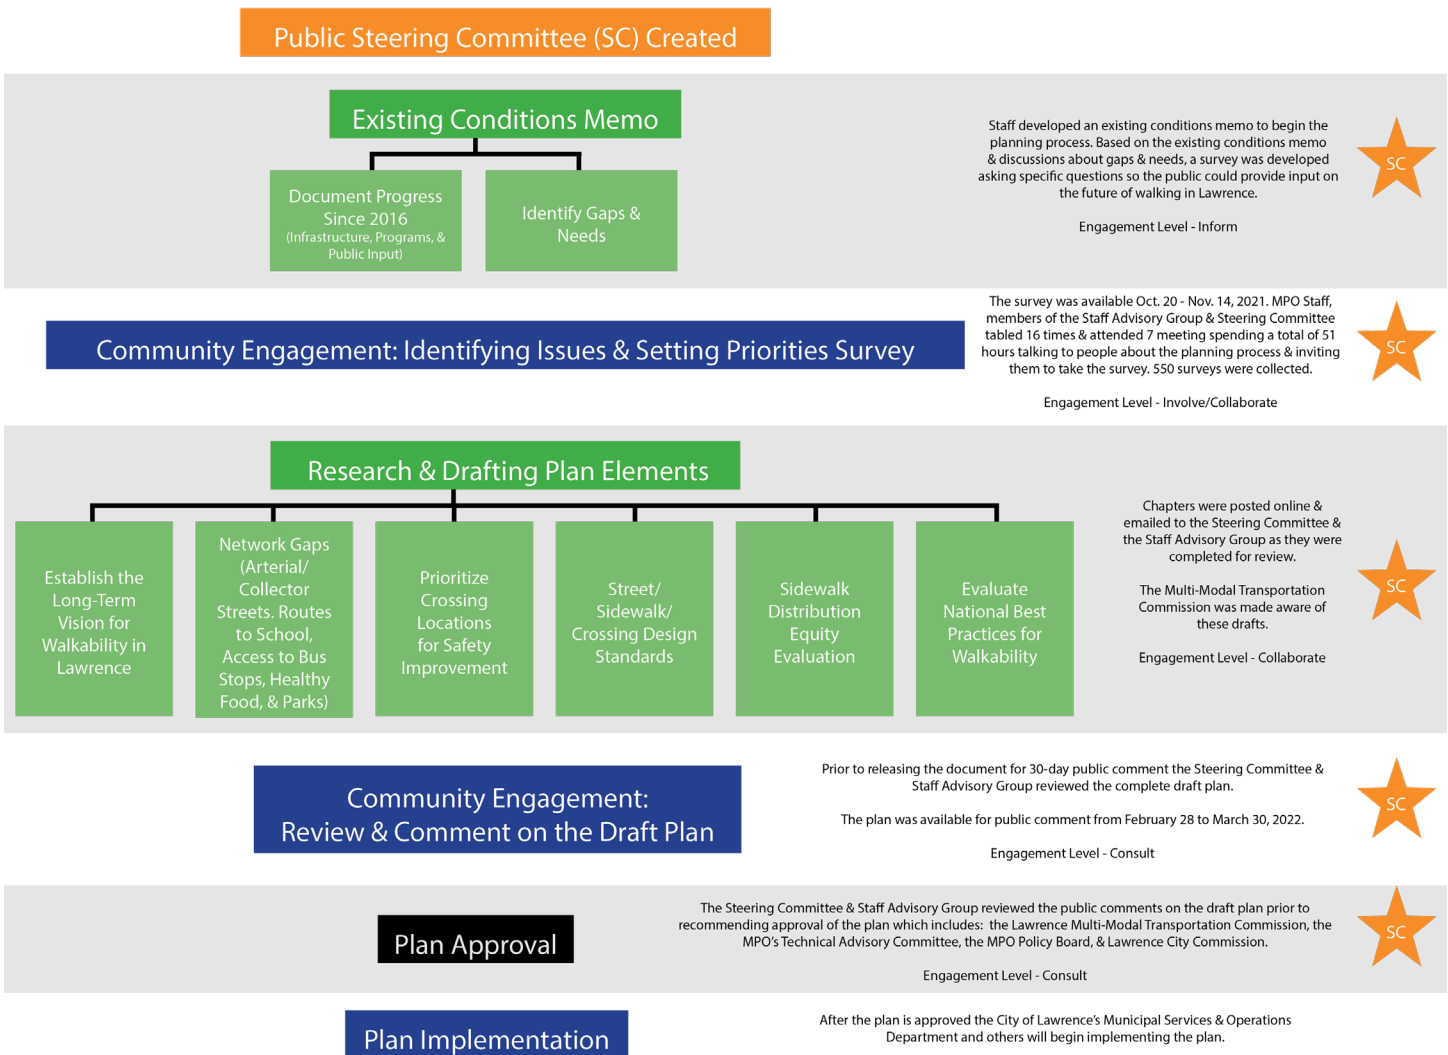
Public Steering Committee (SC) Created

Existing Conditions Memo

Document Progress Since 2016 (Infrastructure, Programs, & Public Input)

Identify Gaps & Needs

Staff developed an existing conditions memo to begin the planning process. Based on the existing conditions memo & discussions about gaps & needs, a survey was developed asking specific questions so the public could provide input on the future of walking in Lawrence.

Engagement Level - Inform

SC

Community Engagement: Identifying Issues & Setting Priorities Survey

The survey was available Oct. 20 - Nov. 14, 2021. MPO Staff, members of the Staff Advisory Group & Steering Committee tabled 16 times & attended 7 meeting spending a total of 51 hours talking to people about the planning process & inviting them to take the survey. 550 surveys were collected.

Engagement Level - Involve/Collaborate

SC

Research & Drafting Plan Elements

Establish the Long-Term Vision for Walkability in Lawrence

Network Gaps (Arterial/ Collector Streets. Routes to School, Access to Bus Stops, Healthy Food, & Parks)

Prioritize Crossing Locations for Safety Improvement

Street/ Sidewalk/ Crossing Design Standards

Sidewalk Distribution Equity Evaluation

Evaluate National Best Practices for Walkability

Chapters were posted online & emailed to the Steering Committee & the Staff Advisory Group as they were completed for review.

The Multi-Modal Transportation Commission was made aware of these drafts.

Engagement Level - Collaborate

SC

Community Engagement: Review & Comment on the Draft Plan

Prior to releasing the document for 30-day public comment the Steering Committee & Staff Advisory Group reviewed the complete draft plan.

The plan was available for public comment from February 28 to March 30, 2022.

Engagement Level - Consult

SC

Plan Approval

The Steering Committee & Staff Advisory Group reviewed the public comments on the draft plan prior to recommending approval of the plan which includes: the Lawrence Multi-Modal Transportation Commission, the MPO's Technical Advisory Committee, the MPO Policy Board, & Lawrence City Commission.

Engagement Level - Consult

SC

Plan Implementation

After the plan is approved the City of Lawrence's Municipal Services & Operations Department and others will begin implementing the plan.